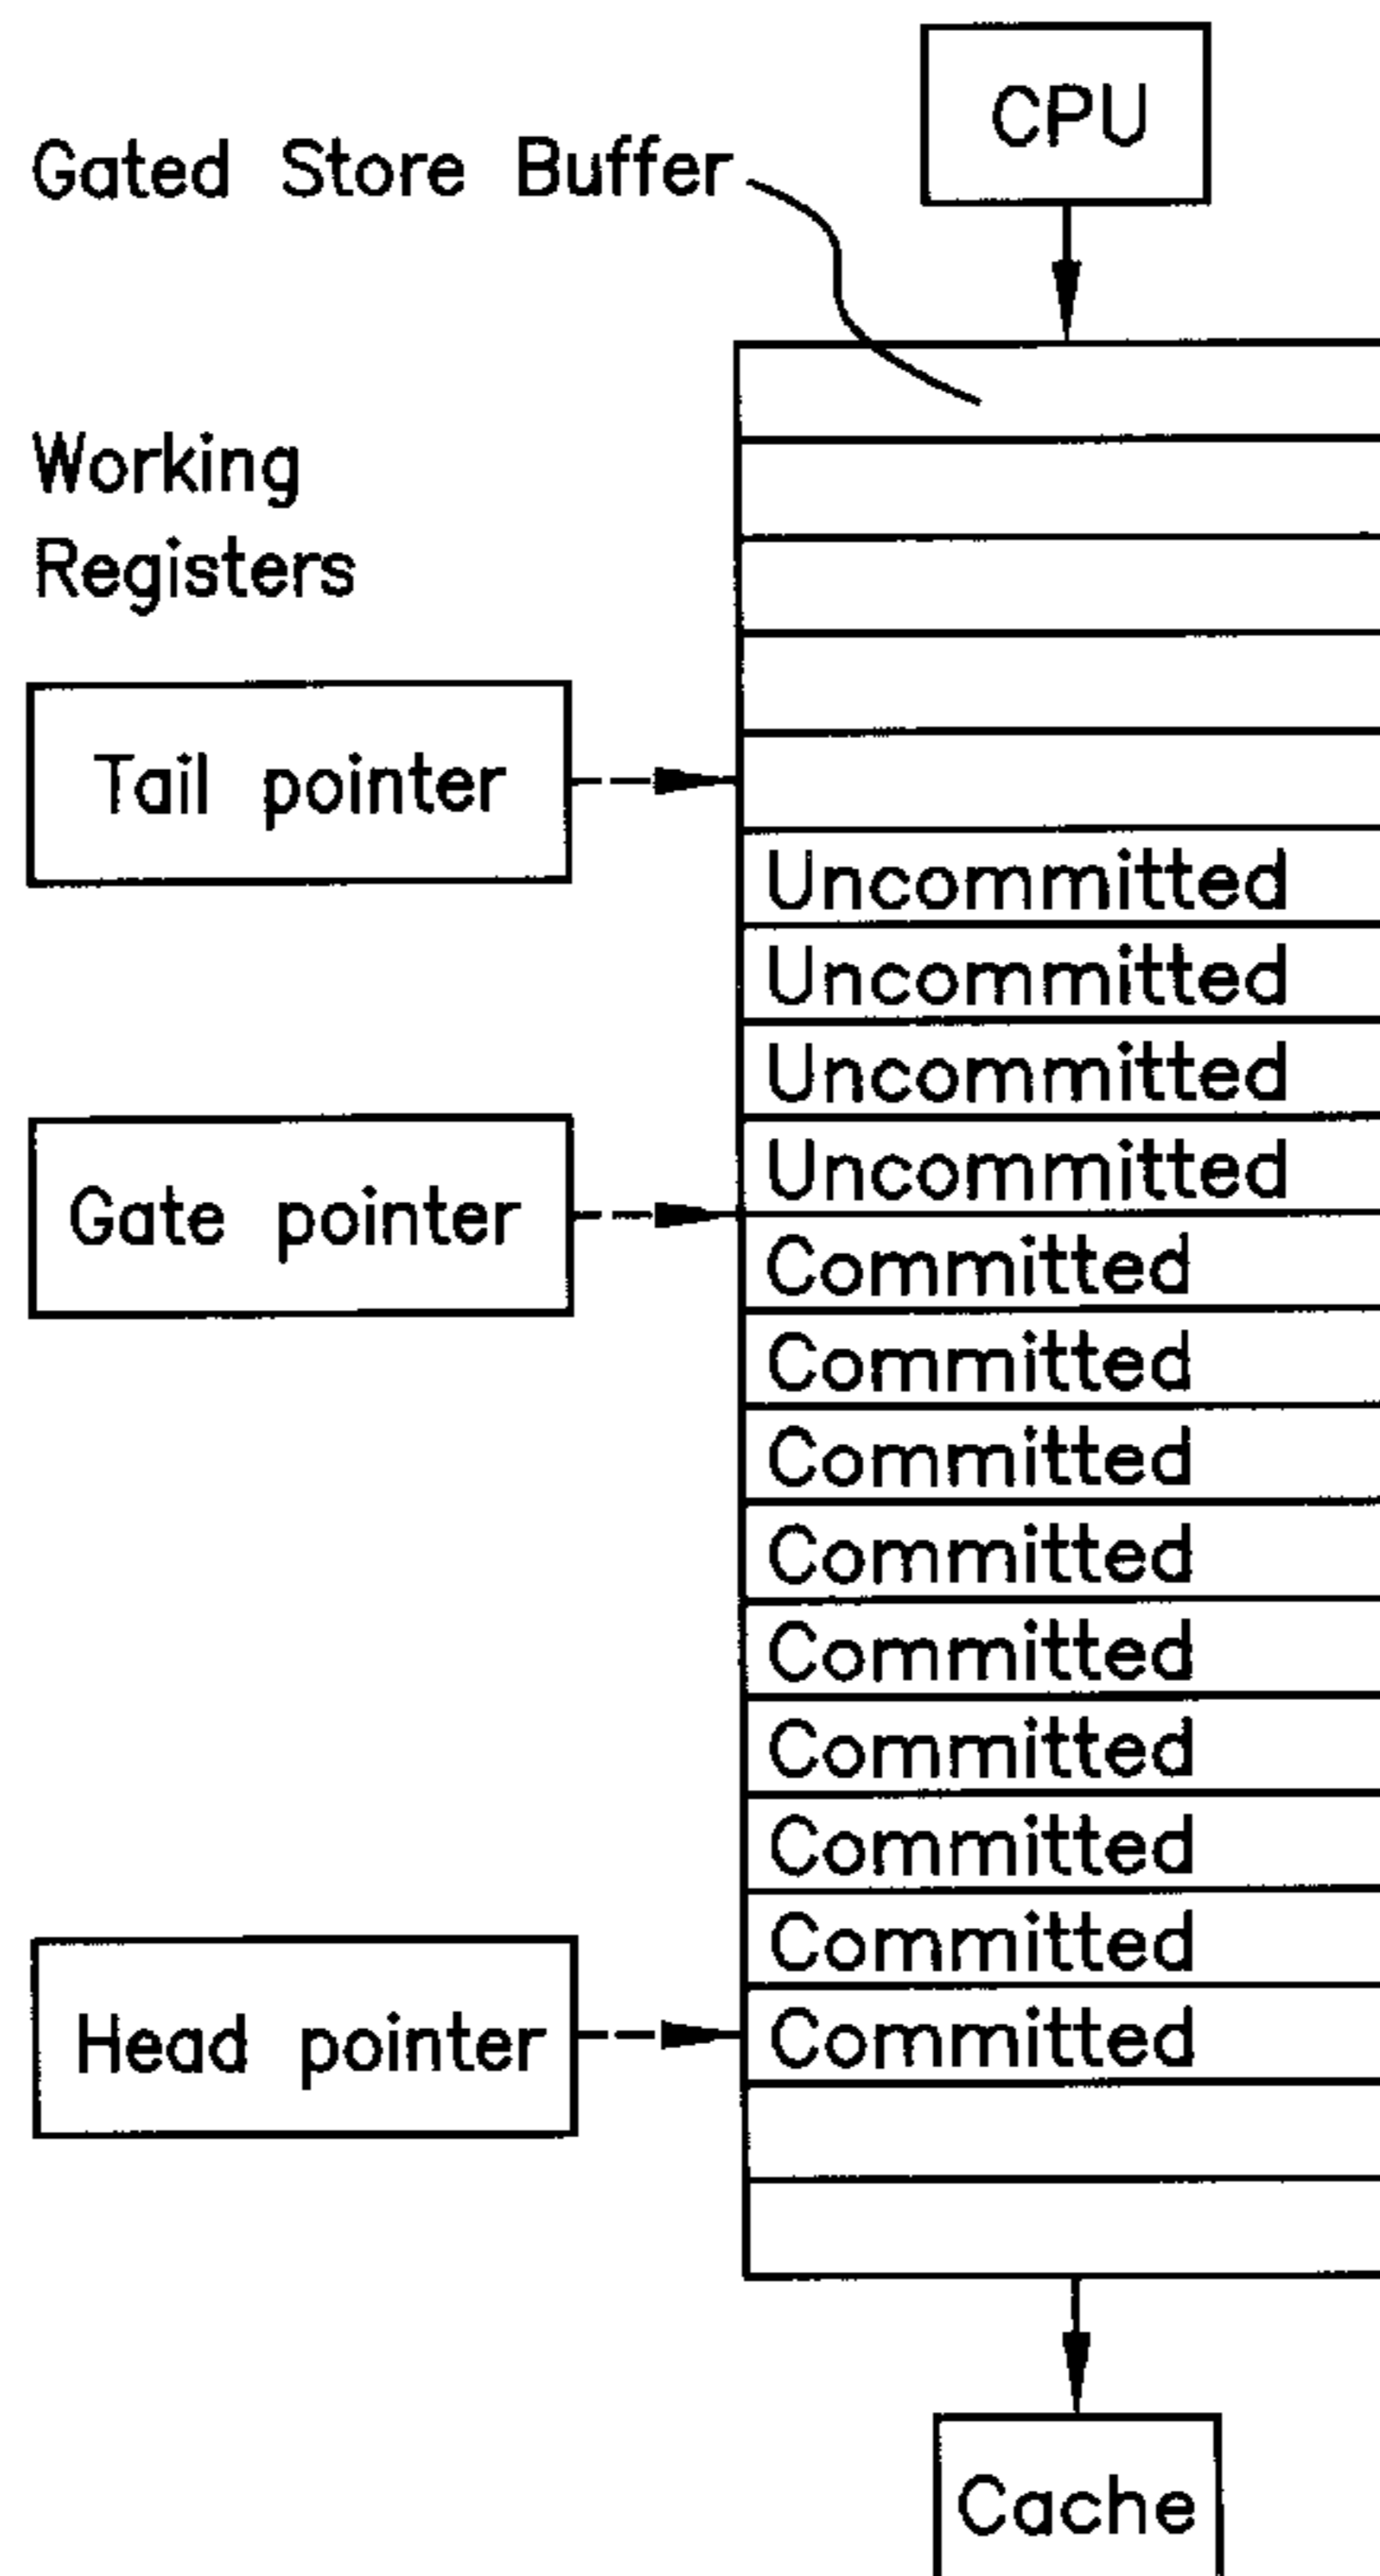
CPU

Gated Store Buffer

Working Registers

Tail pointer

Uncommitted
Uncommitted
Uncommitted
Uncommitted

Gate pointer

Committed
Committed
Committed
Committed
Committed
Committed
Committed
Committed

Head pointer

Committed

Cache